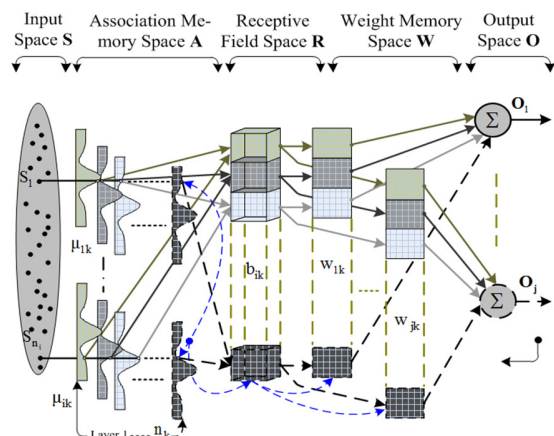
Input Space **S**

Association Memory Space **A**

Receptive Field Space **R**

Weight Memory Space **W**

Output Space **O**

$S_1$

$\mu_{1k}$

$S_{n_i}$

$\mu_{ik}$

$b_{ik}$

$w_{1k}$

$w_{jk}$

$\Sigma$

$O_1$

$\Sigma$

$O_j$

$n_{k}$

Layer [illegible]